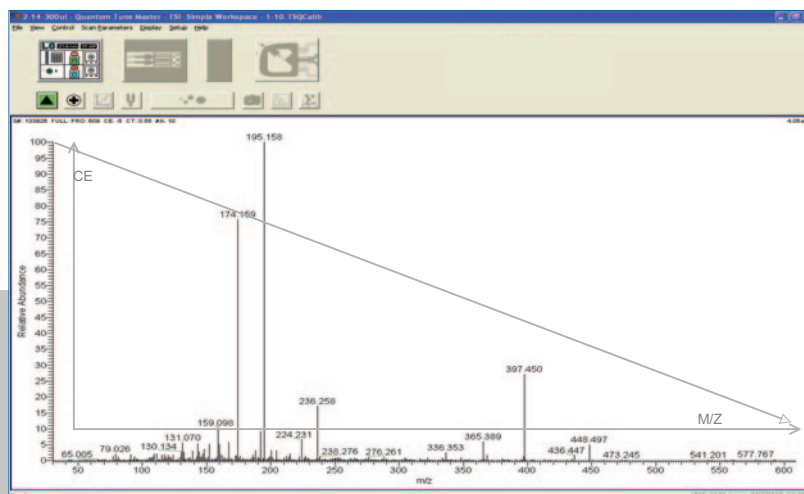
2-14-300ul - Quantum Tune Master - ESI- Simple Workspace - 1-10.TSQCalib

File View Control Scan Parameters Display Setup Help

SK 133925 FULL PRO 509 CE 5 CT 0.55 #A 10

CE

195.158

174.159

397.450

236.258

159.098

224.231

131.070

130.134

79.026

65.005

238.276

276.261

336.353

365.389

448.497

436.447

473.245

541.201

577.767

M/Z

Relative Abundance

100
95
90
85
80
75
70
65
60
55
50
45
40
35
30
25
20
15
10
5
0

50 100 150 200 250 300 350 400 450 500 550 600

m/z